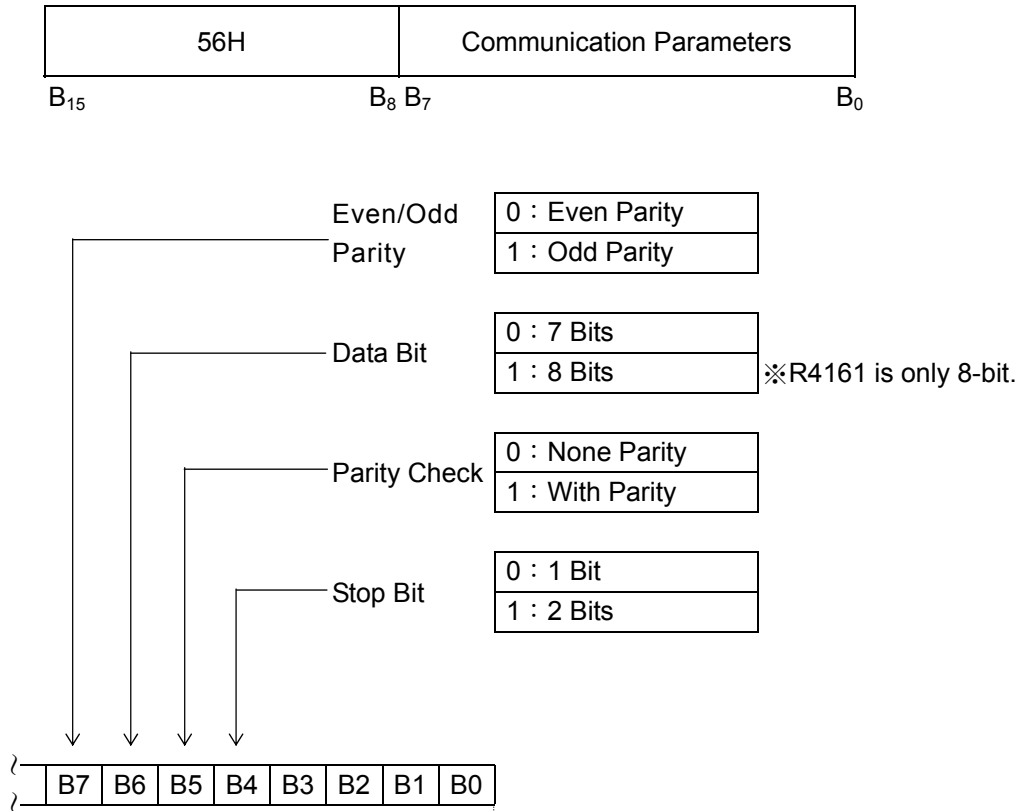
| 56H | Communication Parameters |
|---|---|

$B_{15}$ $B_8$ $B_7$ $B_0$

Even/Odd Parity

| 0：Even Parity |
|---|
| 1：Odd Parity |

Data Bit

| 0：7 Bits |
|---|
| 1：8 Bits |

※R4161 is only 8-bit.

Parity Check

| 0：None Parity |
|---|
| 1：With Parity |

Stop Bit

| 0：1 Bit |
|---|
| 1：2 Bits |

| B7 | B6 | B5 | B4 | B3 | B2 | B1 | B0 |
|---|---|---|---|---|---|---|---|